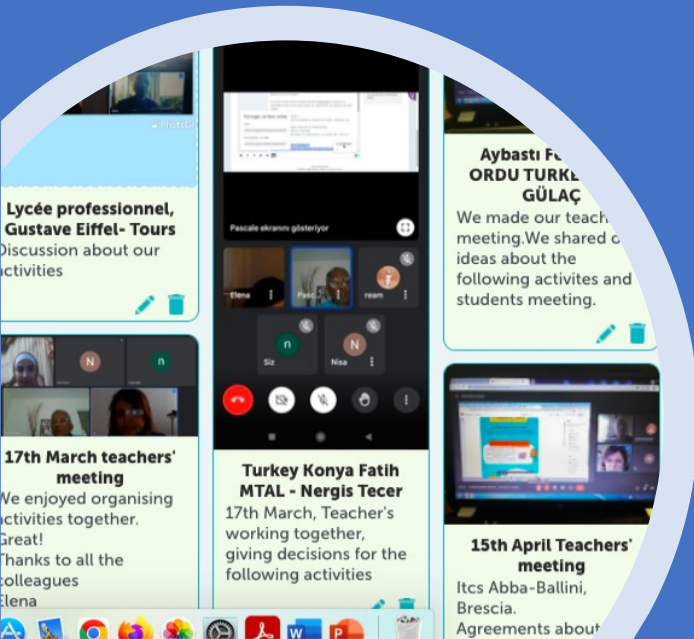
Lycée professionnel, Gustave Eiffel- Tours
Discussion about our activities

17th March teachers' meeting
We enjoyed organising activities together. Great!
Thanks to all the colleagues
Elena

Pascale ekranını gösteriyor
Elena
Pasc
ream
Siz
Nisa

Turkey Konya Fatih MTAL - Nergis Tecer
17th March, Teacher's working together, giving decisions for the following activities

Aybastı F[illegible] ORDU TURKE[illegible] GÜLAÇ
We made our teach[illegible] meeting.We shared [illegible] ideas about the following activites and students meeting.

15th April Teachers' meeting
Itcs Abba-Ballini, Brescia.
Agreements about